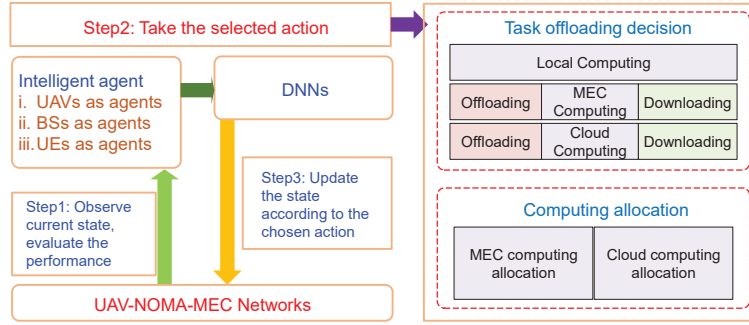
Step2: Take the selected action

Intelligent agent
i. UAVs as agents
ii. BSs as agents
iii. UEs as agents

DNNs

Step1: Observe current state, evaluate the performance

Step3: Update the state according to the chosen action

UAV-NOMA-MEC Networks

Task offloading decision

Local Computing

| Offloading | MEC Computing | Downloading |
|---|---|---|
| Offloading | Cloud Computing | Downloading |

Computing allocation

| MEC computing allocation | Cloud computing allocation |
|---|---|